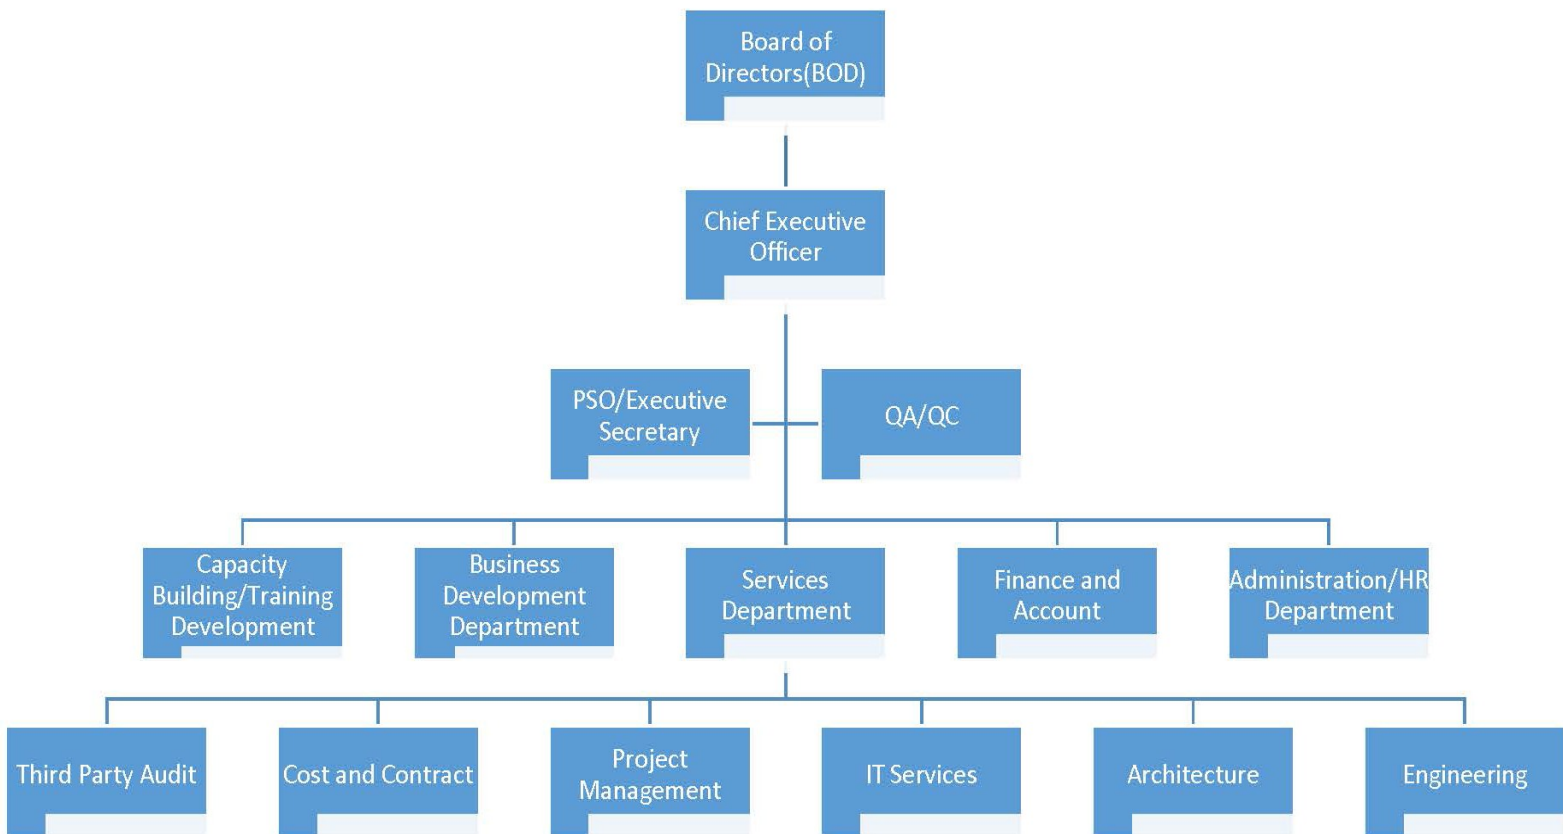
Board of Directors(BOD)

Chief Executive Officer

PSO/Executive Secretary

QA/QC

Capacity Building/Training Development

Business Development Department

Services Department

Finance and Account

Administration/HR Department

Third Party Audit

Cost and Contract

Project Management

IT Services

Architecture

Engineering